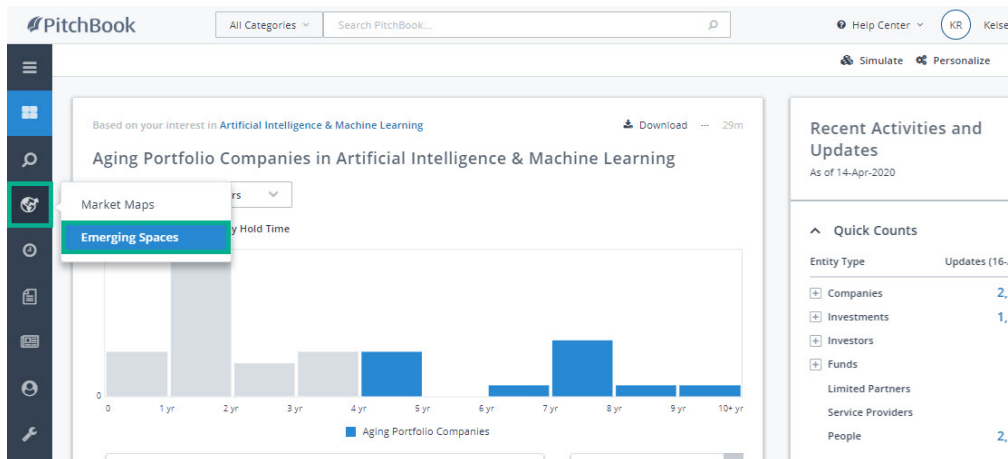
PitchBook

All Categories

Search PitchBook...

Help Center

KR

Kelse

Simulate

Personalize

Based on your interest in Artificial Intelligence & Machine Learning

Download

···

29m

Aging Portfolio Companies in Artificial Intelligence & Machine Learning

Market Maps

Emerging Spaces

rs

y Hold Time

0

0

1 yr

2 yr

3 yr

4 yr

5 yr

6 yr

7 yr

8 yr

9 yr

10+ yr

Aging Portfolio Companies

Recent Activities and Updates

As of 14-Apr-2020

Quick Counts

| Entity Type | Updates (16- |
|---|---|
| Companies | 2, |
| Investments | 1, |
| Investors | |
| Funds | |
| Limited Partners | |
| Service Providers | |
| People | 2, |